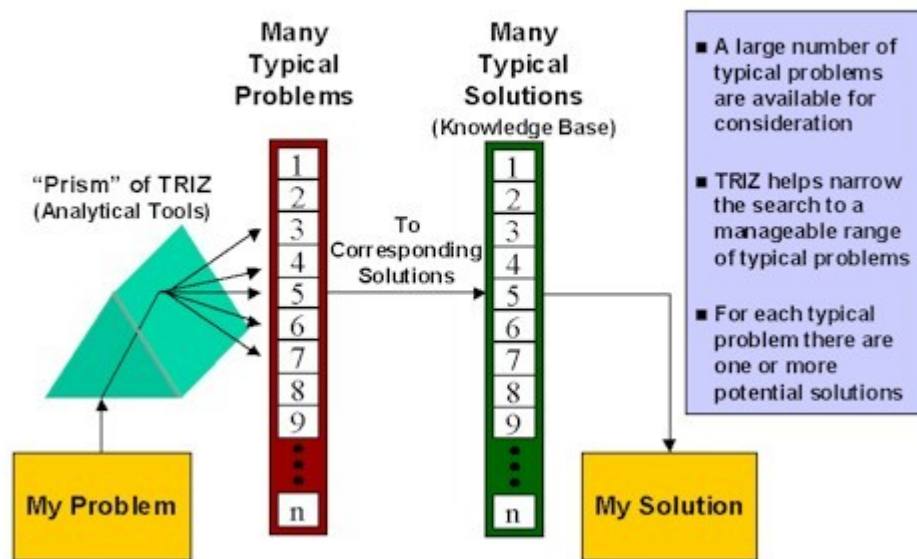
Many Typical Problems

Many Typical Solutions
(Knowledge Base)

"Prism" of TRIZ
(Analytical Tools)

1
2
3
4
5
6
7
8
9
n

To Corresponding Solutions

1
2
3
4
5
6
7
8
9
n

My Problem

My Solution

■ A large number of typical problems are available for consideration

■ TRIZ helps narrow the search to a manageable range of typical problems

■ For each typical problem there are one or more potential solutions